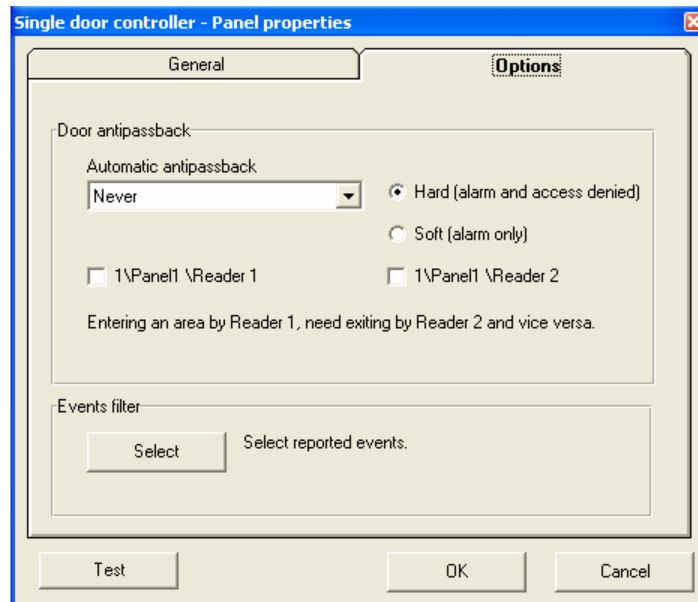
Single door controller - Panel properties

General

Options

Door antipassback

Automatic antipassback

Never

Hard (alarm and access denied)

Soft (alarm only)

1\Panel1 \Reader 1

1\Panel1 \Reader 2

Entering an area by Reader 1, need exiting by Reader 2 and vice versa.

Events filter

Select

Select reported events.

Test

OK

Cancel